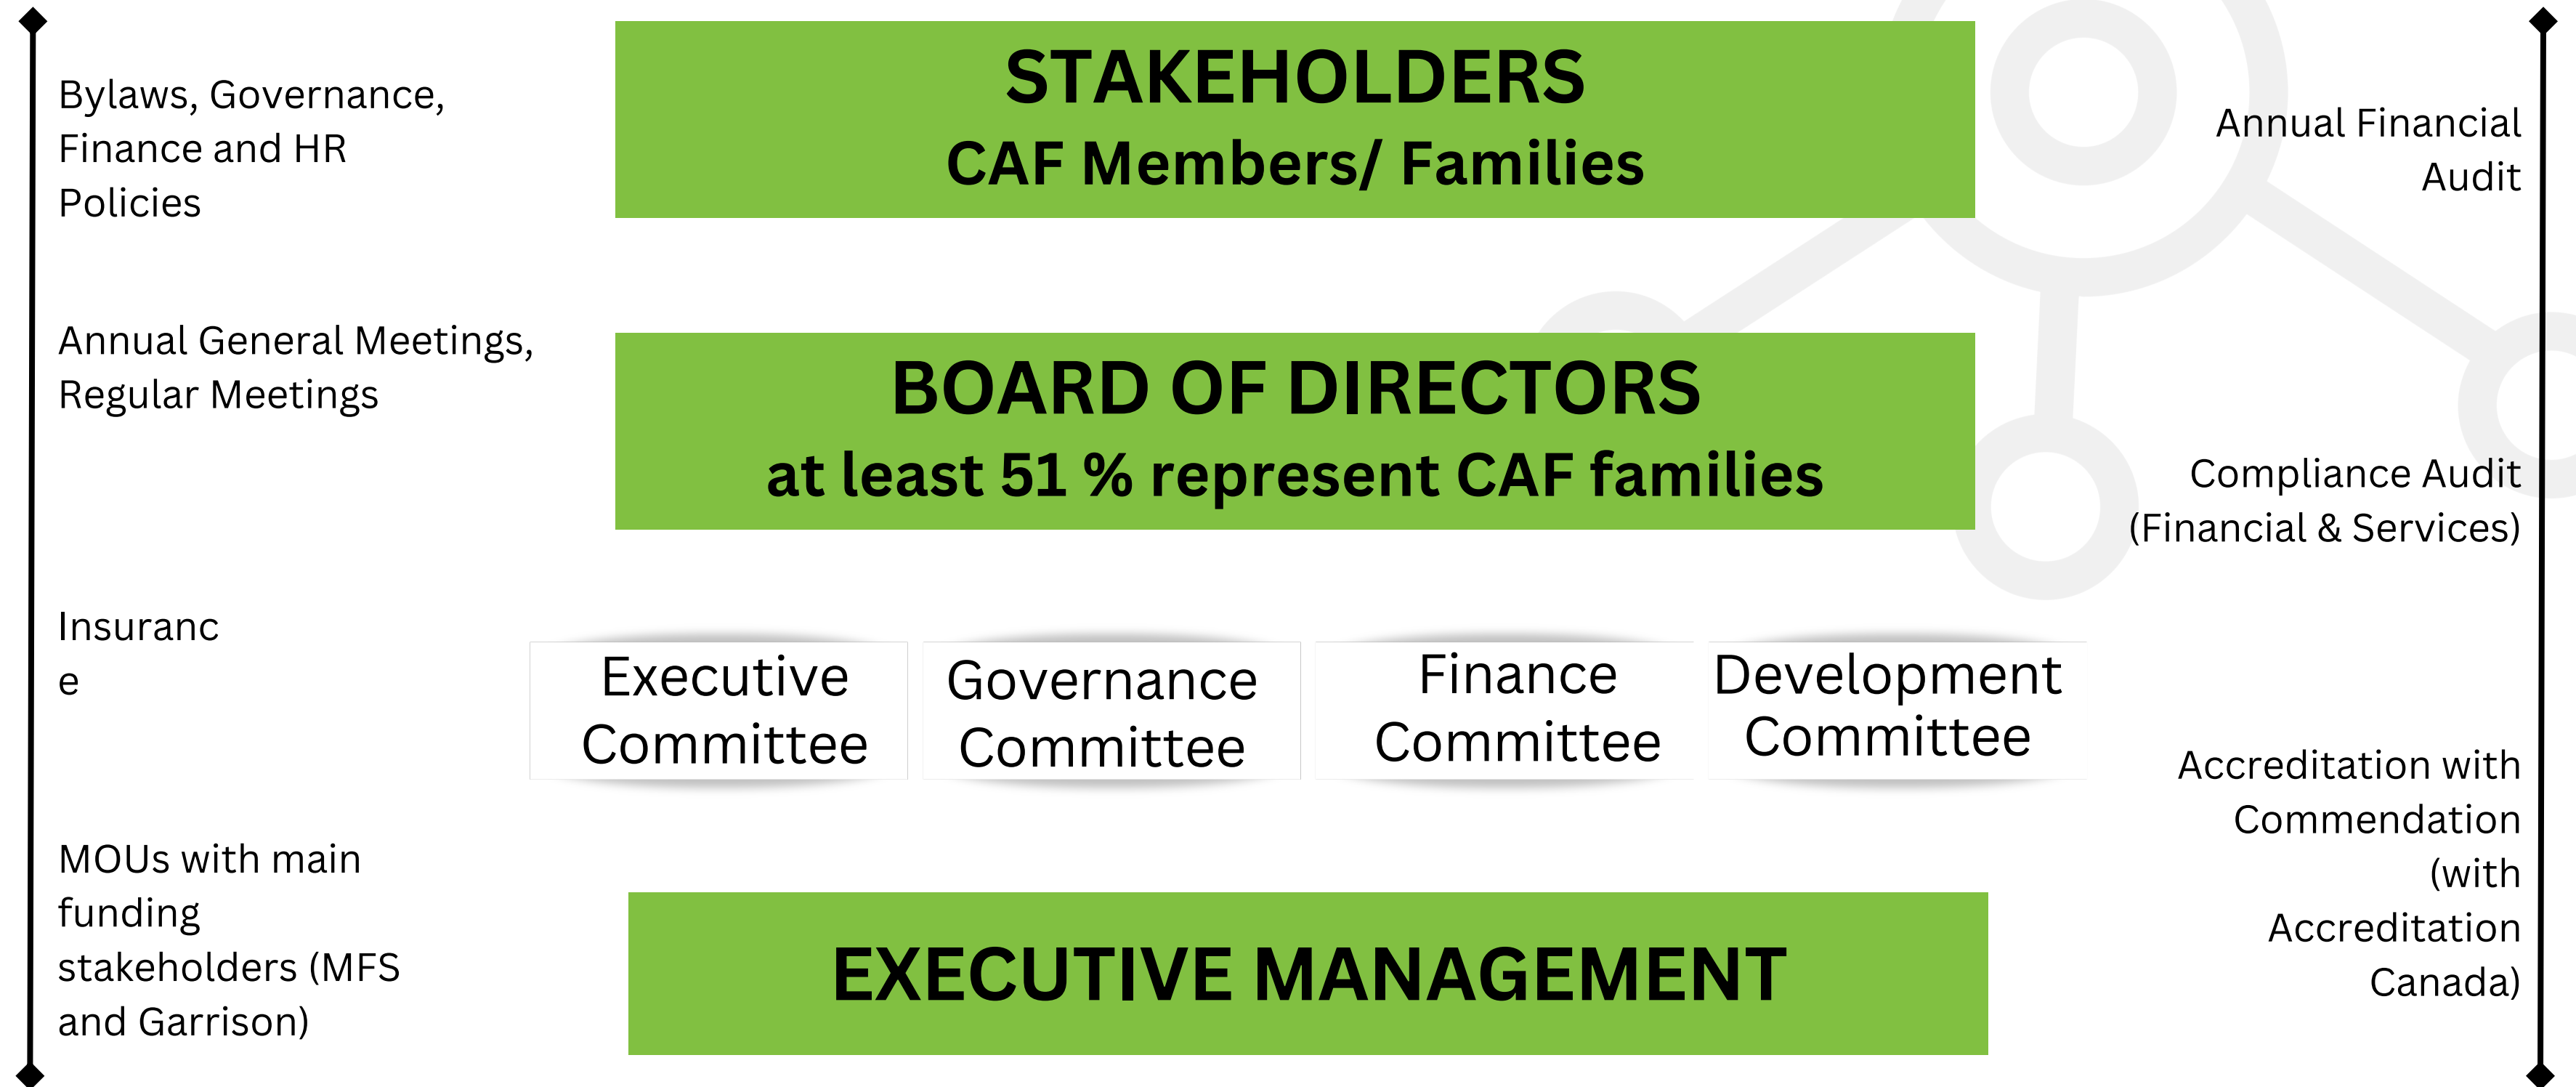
Bylaws, Governance, Finance and HR Policies

STAKEHOLDERS
CAF Members/ Families

Annual Financial Audit

Annual General Meetings, Regular Meetings

BOARD OF DIRECTORS
at least 51 % represent CAF families

Compliance Audit (Financial & Services)

Insuranc
e

Executive Committee

Governance Committee

Finance Committee

Development Committee

Accreditation with Commendation (with Accreditation Canada)

MOUs with main funding stakeholders (MFS and Garrison)

EXECUTIVE MANAGEMENT